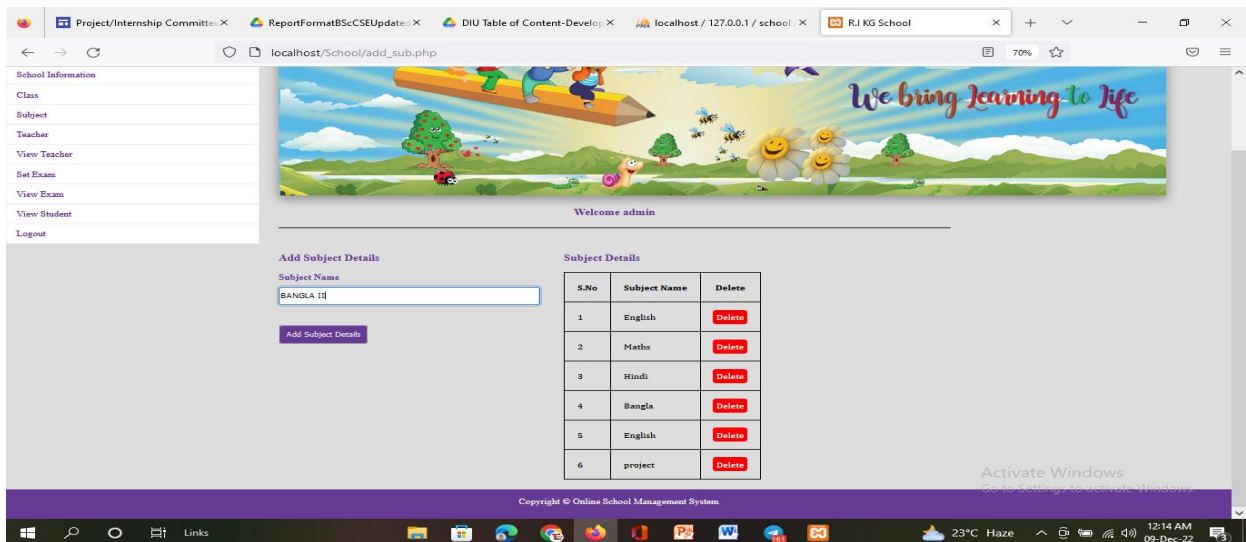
Project/Internship Committe ×
ReportFormatBScCSEUpdate ×
DIU Table of Content-Develop ×
localhost / 127.0.0.1 / school ×
R.I KG School ×

localhost/School/add_sub.php
70%

School Information
Class
Subject
Teacher
View Teacher
Set Exam
View Exam
View Student
Logout

We bring Learning to life

Welcome admin

Add Subject Details

Subject Name

BANGLA II

Add Subject Details

Subject Details

| S.No | Subject Name | Delete |
|---|---|---|
| 1 | English | Delete |
| 2 | Maths | Delete |
| 3 | Hindi | Delete |
| 4 | Bangla | Delete |
| 5 | English | Delete |
| 6 | project | Delete |

Activate Windows
Go to Settings to activate Windows.

Copyright © Online School Management System

Links
23°C Haze
12:14 AM
09-Dec-22